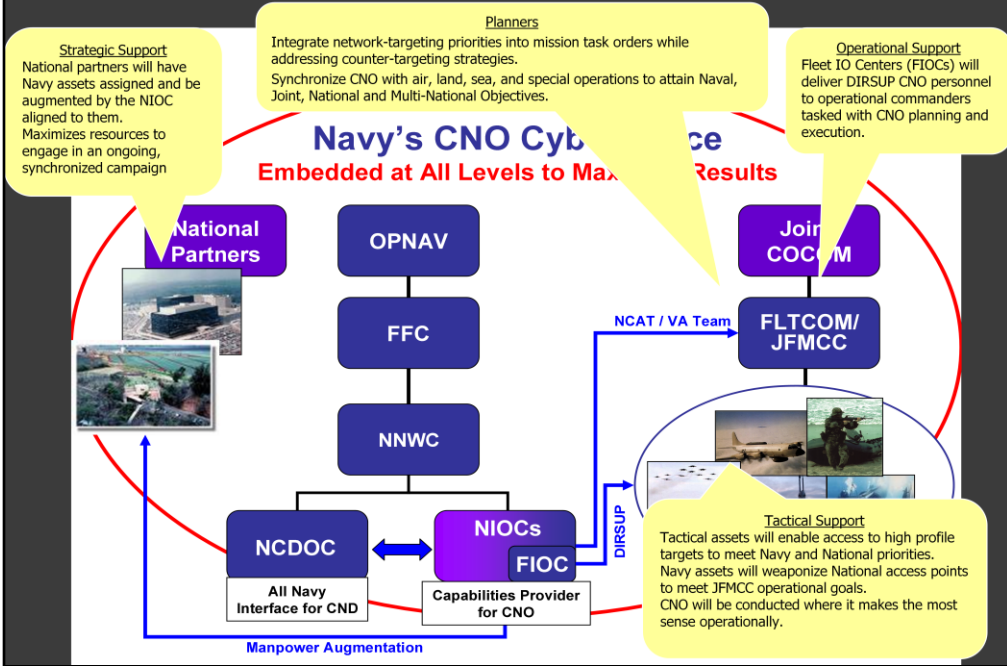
Strategic Support
National partners will have Navy assets assigned and be augmented by the NIOC aligned to them.
Maximizes resources to engage in an ongoing, synchronized campaign

Planners
Integrate network-targeting priorities into mission task orders while addressing counter-targeting strategies.
Synchronize CNO with air, land, sea, and special operations to attain Naval, Joint, National and Multi-National Objectives.

Operational Support
Fleet IO Centers (FIOCs) will deliver DIRSUP CNO personnel to operational commanders tasked with CNO planning and execution.

Navy's CNO Cyb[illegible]ce
Embedded at All Levels to Max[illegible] Results

National Partners

OPNAV

FFC

NNWC

Join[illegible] COCO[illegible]M

NCAT / VA Team

FLTCOM/ JFMCC

NCDOC

NIOCs

FIOC

DIRSUP

All Navy Interface for CND

Capabilities Provider for CNO

Manpower Augmentation

Tactical Support
Tactical assets will enable access to high profile targets to meet Navy and National priorities.
Navy assets will weaponize National access points to meet JFMCC operational goals.
CNO will be conducted where it makes the most sense operationally.